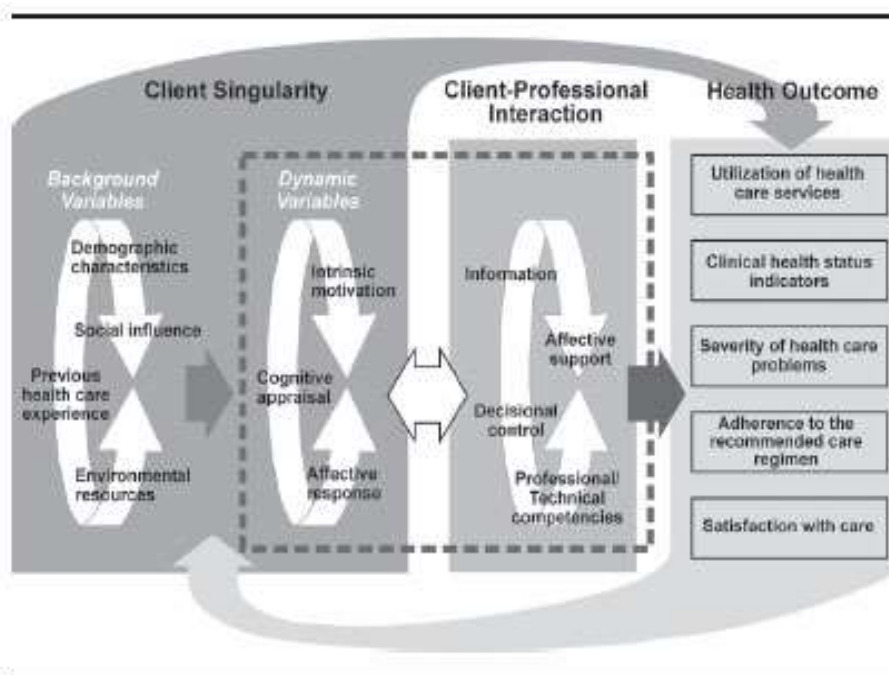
Client Singularity

Client-Professional Interaction

Health Outcome

Background Variables

Demographic characteristics

Social influence

Previous health care experience

Environmental resources

Dynamic Variables

Intrinsic motivation

Cognitive appraisal

Affective response

Information

Affective support

Decisional control

Professional/ Technical competencies

Utilization of health care services

Clinical health status indicators

Severity of health care problems

Adherence to the recommended care regimen

Satisfaction with care